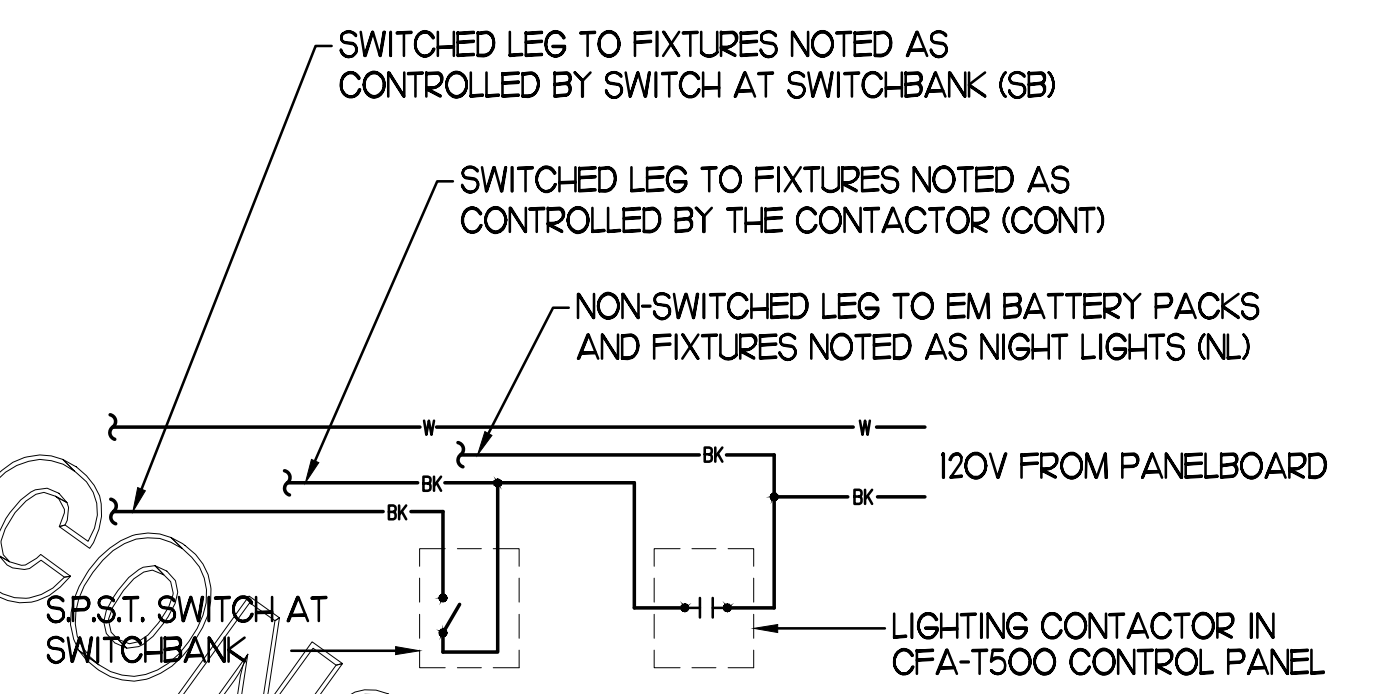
SWITCHED LEG TO FIXTURES NOTED AS CONTROLLED BY SWITCH AT SWITCHBANK (SB)

SWITCHED LEG TO FIXTURES NOTED AS CONTROLLED BY THE CONTACTOR (CONT)

NON-SWITCHED LEG TO EM BATTERY PACKS AND FIXTURES NOTED AS NIGHT LIGHTS (NL)

W
W
BK
BK
BK
BK

120V FROM PANELBOARD

S.P.S.T. SWITCH AT SWITCHBANK

LIGHTING CONTACTOR IN CFA-T500 CONTROL PANEL

CO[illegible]